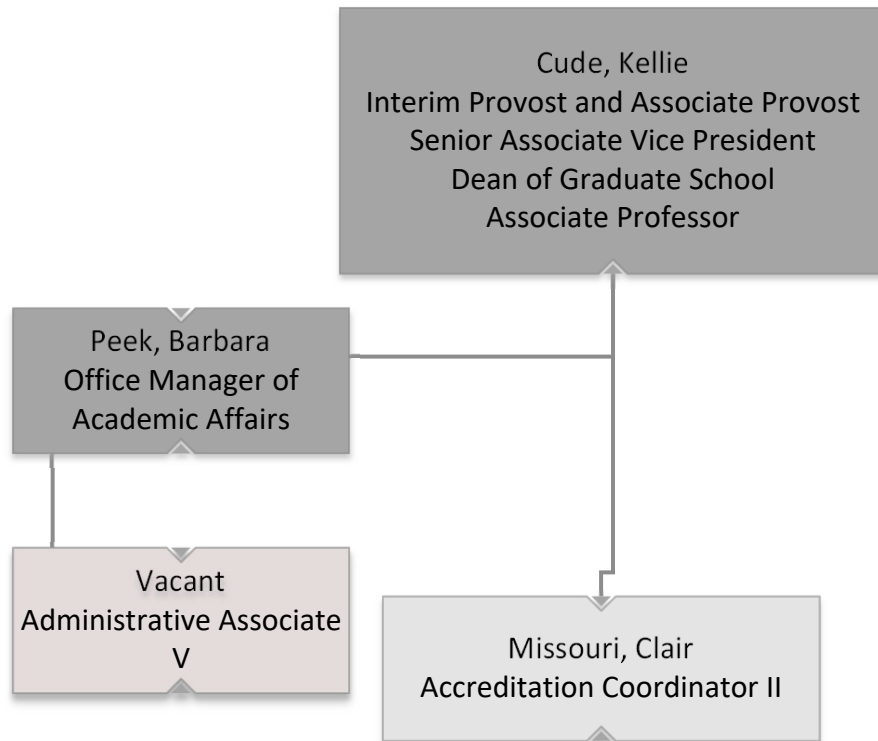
Cude, Kellie
Interim Provost and Associate Provost
Senior Associate Vice President
Dean of Graduate School
Associate Professor

Peek, Barbara
Office Manager of Academic Affairs

Vacant
Administrative Associate V

Missouri, Clair
Accreditation Coordinator II